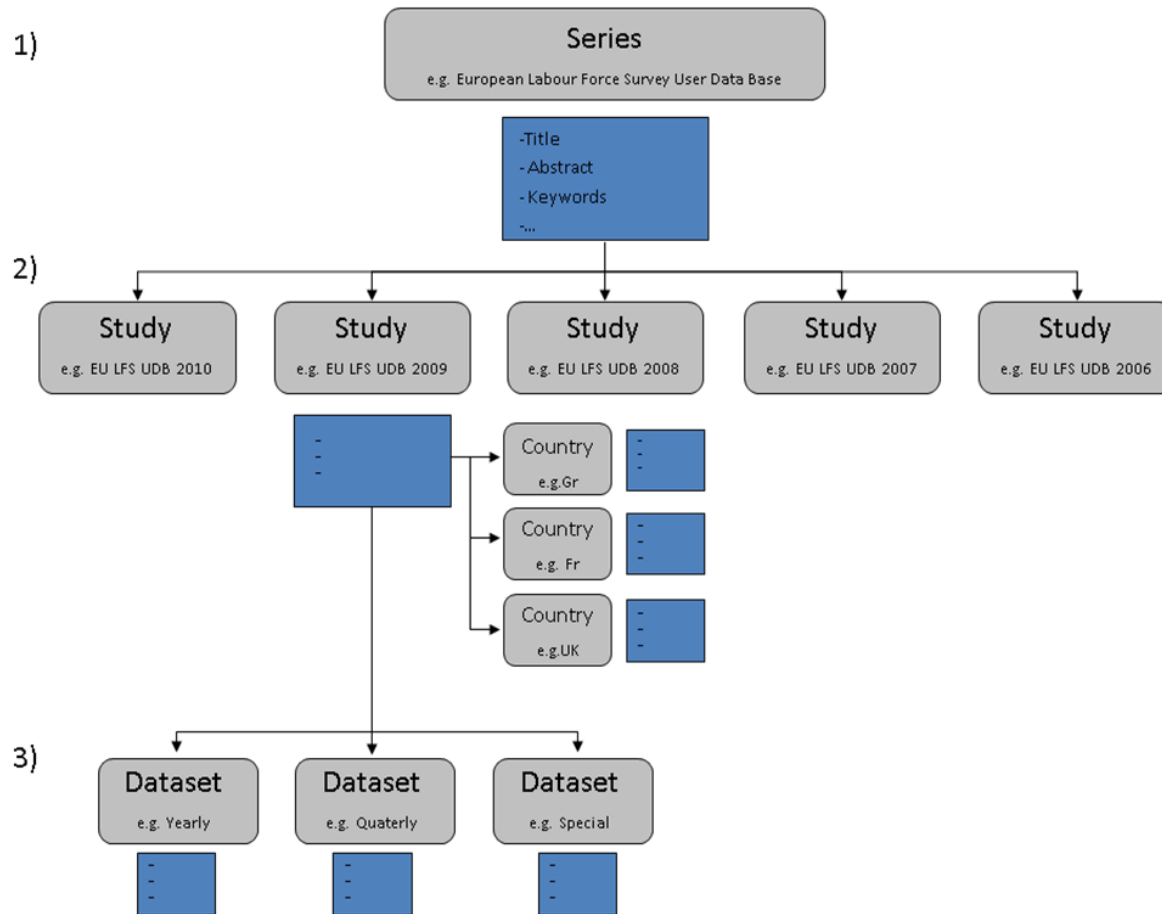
1)

Series
e.g. European Labour Force Survey User Data Base

-Title
- Abstract
- Keywords
-...

2)

Study
e.g. EU LFS UDB 2010

Study
e.g. EU LFS UDB 2009

Study
e.g. EU LFS UDB 2008

Study
e.g. EU LFS UDB 2007

Study
e.g. EU LFS UDB 2006

-
-
-

Country
e.g.Gr

-
-
-

Country
e.g. Fr

-
-
-

Country
e.g.UK

-
-
-

3)

Dataset
e.g. Yearly

-
-
-

Dataset
e.g. Quaterly

-
-
-

Dataset
e.g. Special

-
-
-